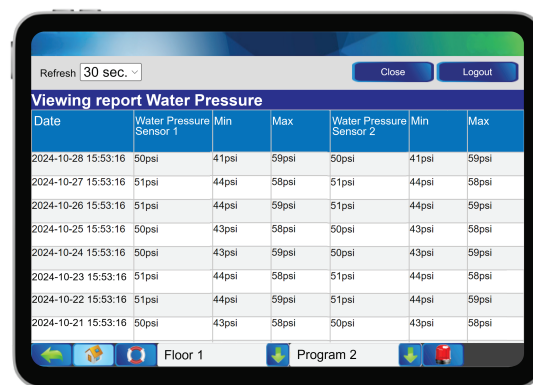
Refresh 30 sec.

Close

Logout

Viewing report Water Pressure

| Date | Water Pressure Sensor 1 | Min | Max | Water Pressure Sensor 2 | Min | Max |
|---|---|---|---|---|---|---|
| 2024-10-28 15:53:16 | 50psi | 41psi | 59psi | 50psi | 41psi | 59psi |
| 2024-10-27 15:53:16 | 51psi | 44psi | 58psi | 51psi | 44psi | 58psi |
| 2024-10-26 15:53:16 | 51psi | 44psi | 59psi | 51psi | 44psi | 59psi |
| 2024-10-25 15:53:16 | 50psi | 43psi | 58psi | 50psi | 43psi | 58psi |
| 2024-10-24 15:53:16 | 50psi | 43psi | 59psi | 50psi | 43psi | 59psi |
| 2024-10-23 15:53:16 | 51psi | 44psi | 58psi | 51psi | 44psi | 58psi |
| 2024-10-22 15:53:16 | 51psi | 44psi | 59psi | 51psi | 44psi | 59psi |
| 2024-10-21 15:53:16 | 50psi | 43psi | 58psi | 50psi | 43psi | 58psi |

Floor 1

Program 2